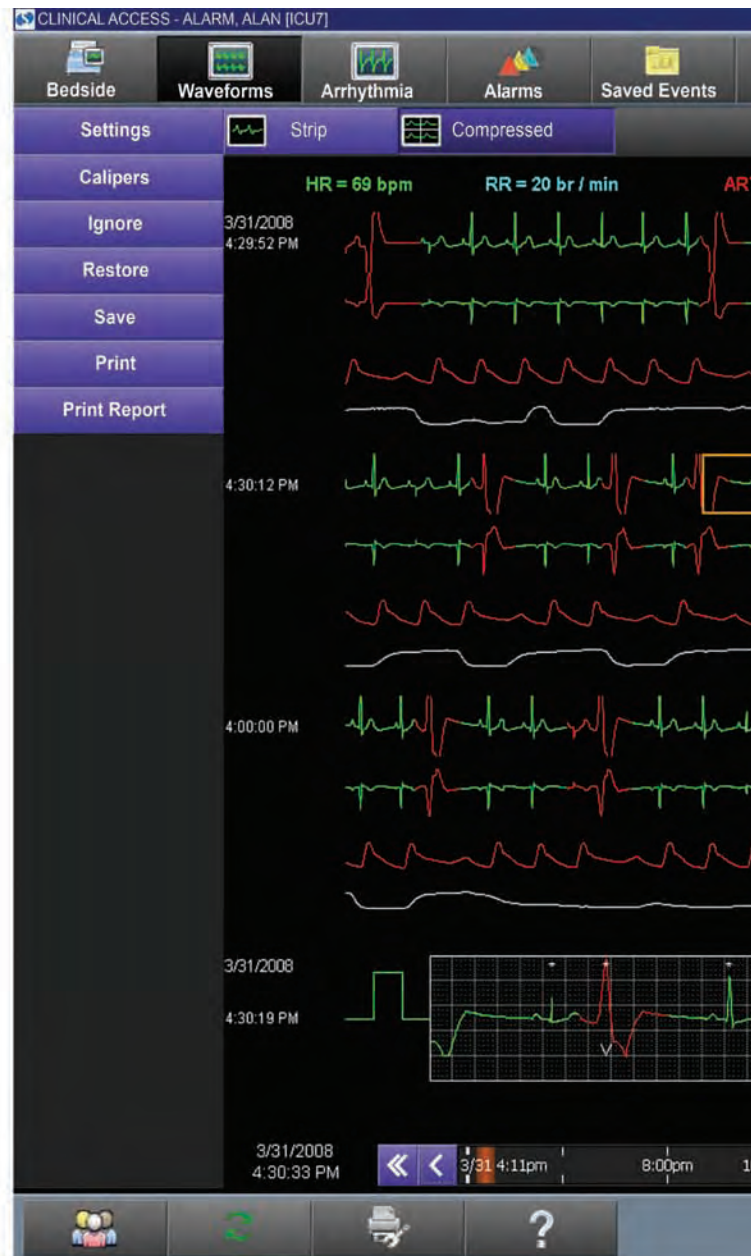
CLINICAL ACCESS - ALARM, ALAN [ICU7]

Bedside
Waveforms
Arrhythmia
Alarms
Saved Events

Settings
Strip
Compressed
Calipers
Ignore
Restore
Save
Print
Print Report

HR = 69 bpm
RR = 20 br / min
AR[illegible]

3/31/2008
4:29:52 PM

4:30:12 PM

4:00:00 PM

3/31/2008
4:30:19 PM

V

3/31/2008
4:30:33 PM

3/31 4:11pm
8:00pm
1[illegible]

?